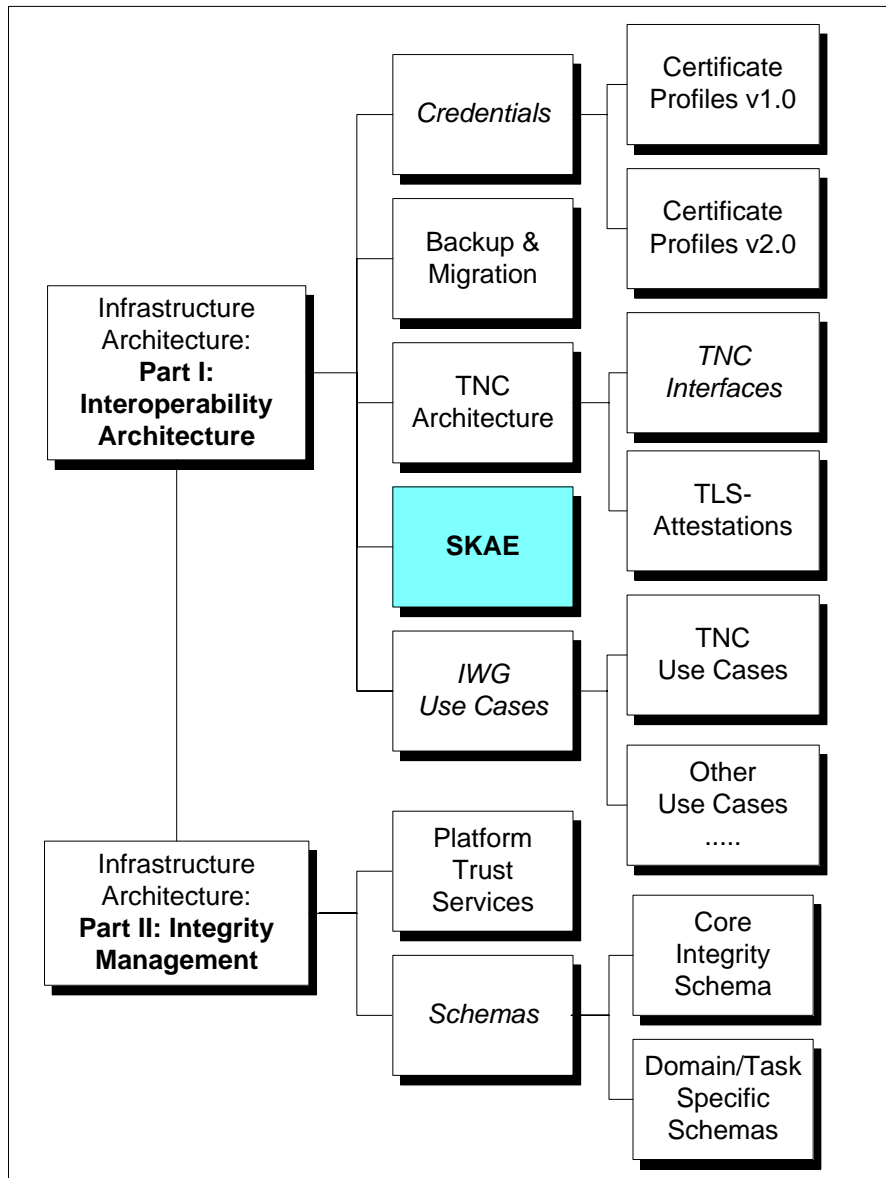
Infrastructure Architecture: **Part I: Interoperability Architecture**

*Credentials*

Certificate Profiles v1.0

Certificate Profiles v2.0

Backup & Migration

TNC Architecture

*TNC Interfaces*

TLS-Attestations

**SKAE**

*IWG Use Cases*

TNC Use Cases

Other Use Cases .....

Infrastructure Architecture: **Part II: Integrity Management**

Platform Trust Services

*Schemas*

Core Integrity Schema

Domain/Task Specific Schemas